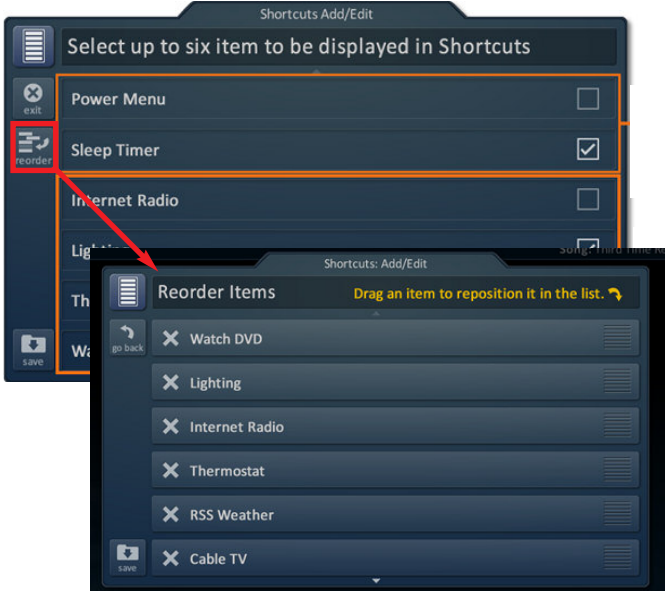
Shortcuts Add/Edit

Select up to six item to be displayed in Shortcuts

exit

reorder

Power Menu

Sleep Timer

Internet Radio

Lig

Th

Wa

save

Song: Third Time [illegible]

Shortcuts: Add/Edit

Reorder Items

Drag an item to reposition it in the list.

go back

Watch DVD

Lighting

Internet Radio

Thermostat

RSS Weather

Cable TV

save